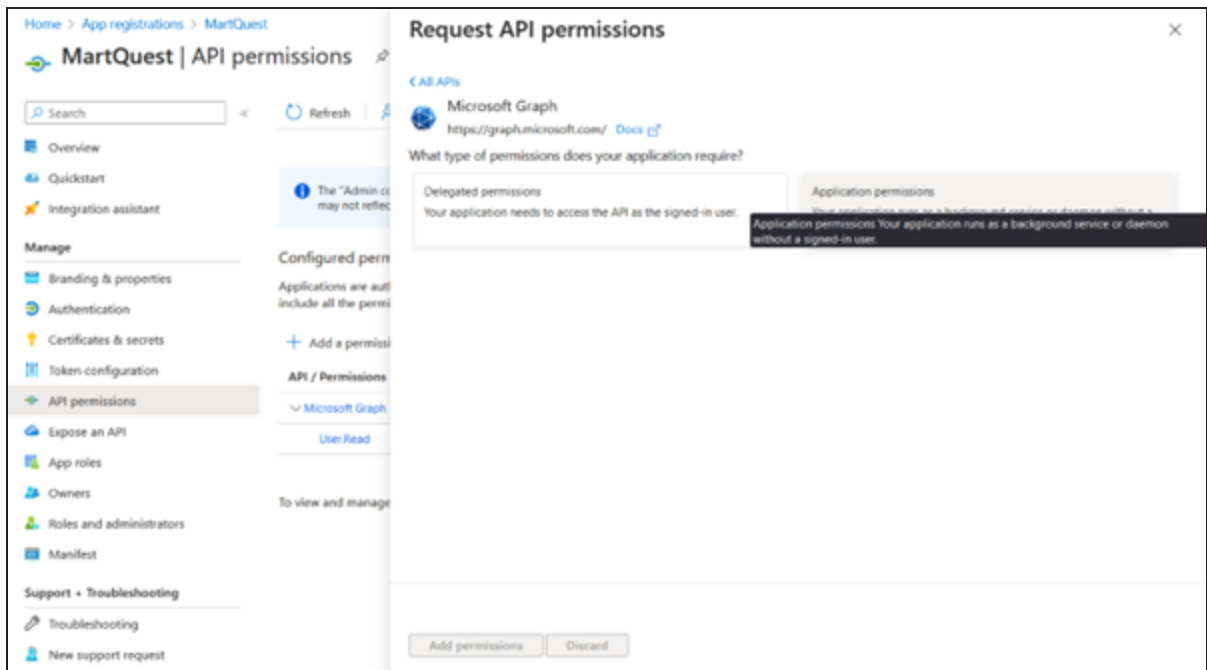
Home > App registrations > MartQuest

MartQuest | API permissions

Search

Overview
Quickstart
Integration assistant

Manage
Branding & properties
Authentication
Certificates & secrets
Token configuration
API permissions
Expose an API
App roles
Owners
Roles and administrators
Manifest

Support + Troubleshooting
Troubleshooting
New support request

Refresh

The "Admin c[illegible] may not reflec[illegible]

Configured perm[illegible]

Applications are aut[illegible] include all the permi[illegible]

+ Add a permissi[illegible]

API / Permissions

Microsoft Graph

User.Read

To view and manage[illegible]

Request API permissions

< All APIs

Microsoft Graph
https://graph.microsoft.com/ Docs

What type of permissions does your application require?

Delegated permissions
Your application needs to access the API as the signed-in user.

Application permissions
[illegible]

Application permissions Your application runs as a background service or daemon without a signed-in user.

Add permissions Discard